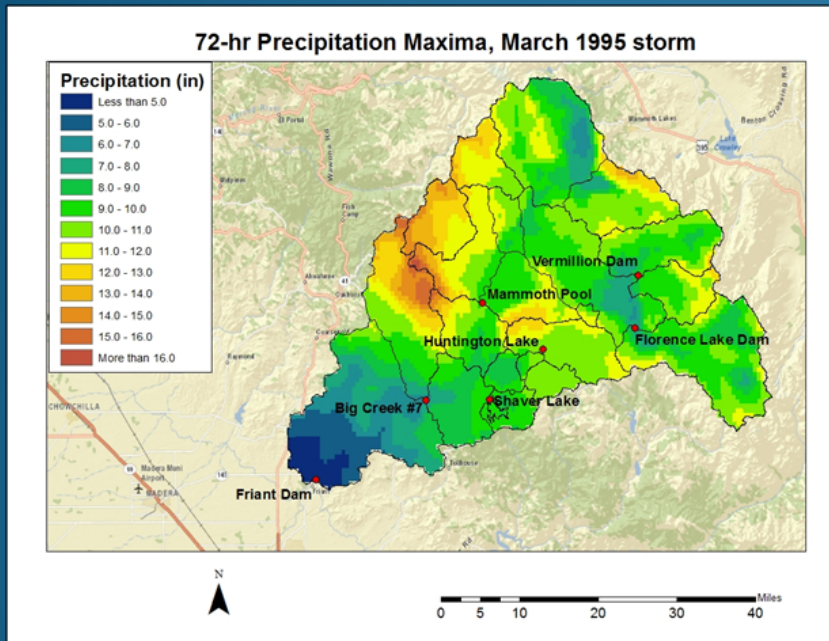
72-hr Precipitation Maxima, March 1995 storm

Precipitation (in)

Less than 5.0
5.0 - 6.0
6.0 - 7.0
7.0 - 8.0
8.0 - 9.0
9.0 - 10.0
10.0 - 11.0
11.0 - 12.0
12.0 - 13.0
13.0 - 14.0
14.0 - 15.0
15.0 - 16.0
More than 16.0

Vermillion Dam
Mammoth Pool
Huntington Lake
Florence Lake Dam
Big Creek #7
Shaver Lake
Friant Dam
CHOWCHILLA
MADERA
Madera Muni Airport
El Portal
Wawona Rd
Fish Camp
Ahwahnee
Oakhurst
Coarsegold
Raymond
Mammoth Lakes
Lake Crowley
Benton Crossing Rd
Tollhouse
Friant
41
140
145
395
99

N

Miles
0 5 10 20 30 40